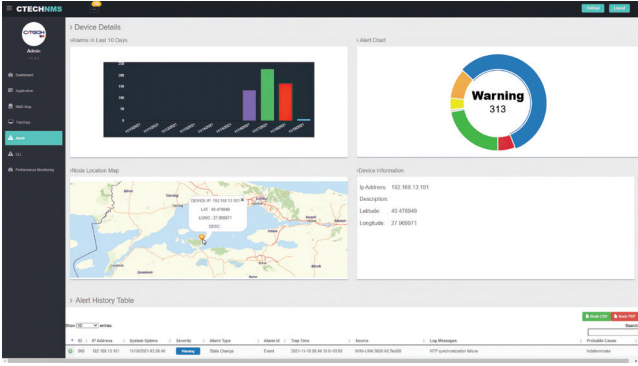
CTECHNMS

Admin

Dashboard
Application
NMS Map
Topology
Alarm
CLI
Performance Monitoring

Device Details

Alarms in Last 10 Days

Alert Chart

Warning
313

Node Location Map

DEVICE IP: 192.168.13.101
LAT: 40.476849
LONG: 27.969971
DESC:

Device Information

Ip Address: 192.168.13.101
Description:
Latitude: 40.476849
Longitude: 27.969971

Alert History Table

Show 10 entries

Search

| ID | IP Address | System Uptime | Severity | Alarm Type | Alarm Id | Trap Time | Source | Log Messages | Probable Cause |
|---|---|---|---|---|---|---|---|---|---|
| 960 | 192.168.13.101 | 11/10/2021 02:55:44 | Warning | State Change | Event | 2021-11-15 00:44:18 | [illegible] | NTP synchronization failure | Indeterminate |